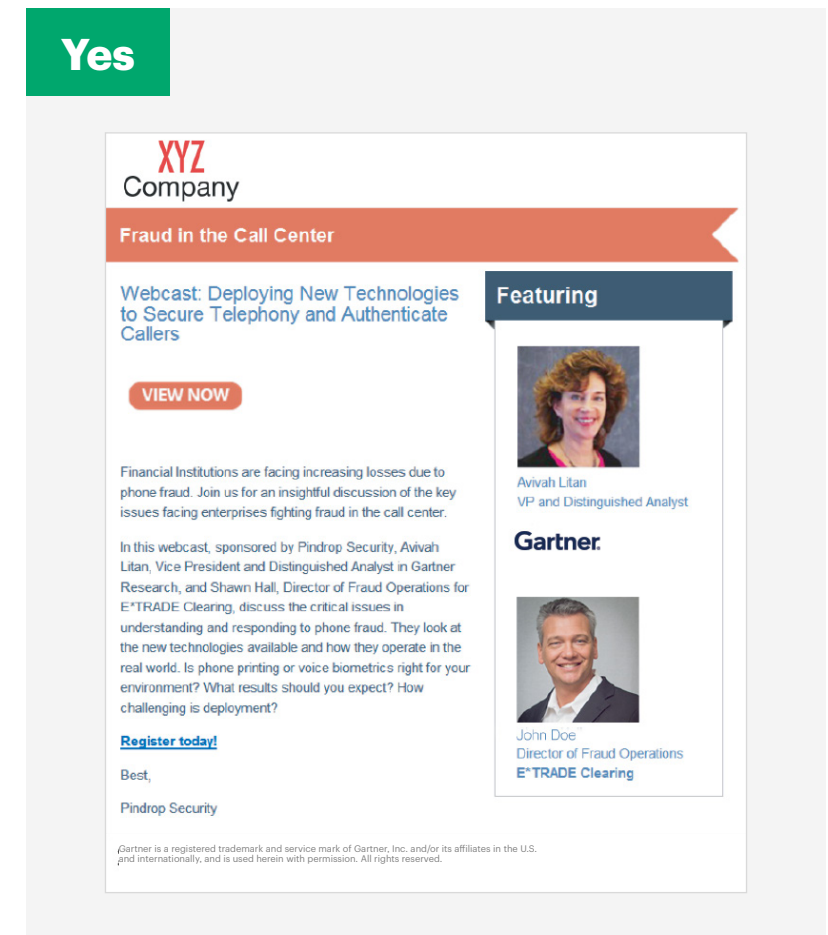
Yes

XYZ
Company

Fraud in the Call Center

Webcast: Deploying New Technologies to Secure Telephony and Authenticate Callers

VIEW NOW

Financial Institutions are facing increasing losses due to phone fraud. Join us for an insightful discussion of the key issues facing enterprises fighting fraud in the call center.

In this webcast, sponsored by Pindrop Security, Avivah Litan, Vice President and Distinguished Analyst in Gartner Research, and Shawn Hall, Director of Fraud Operations for E*TRADE Clearing, discuss the critical issues in understanding and responding to phone fraud. They look at the new technologies available and how they operate in the real world. Is phone printing or voice biometrics right for your environment? What results should you expect? How challenging is deployment?

Register today!

Best,

Pindrop Security

Featuring

Avivah Litan
VP and Distinguished Analyst

Gartner.

John Doe
Director of Fraud Operations
E*TRADE Clearing

Gartner is a registered trademark and service mark of Gartner, Inc. and/or its affiliates in the U.S. and internationally, and is used herein with permission. All rights reserved.